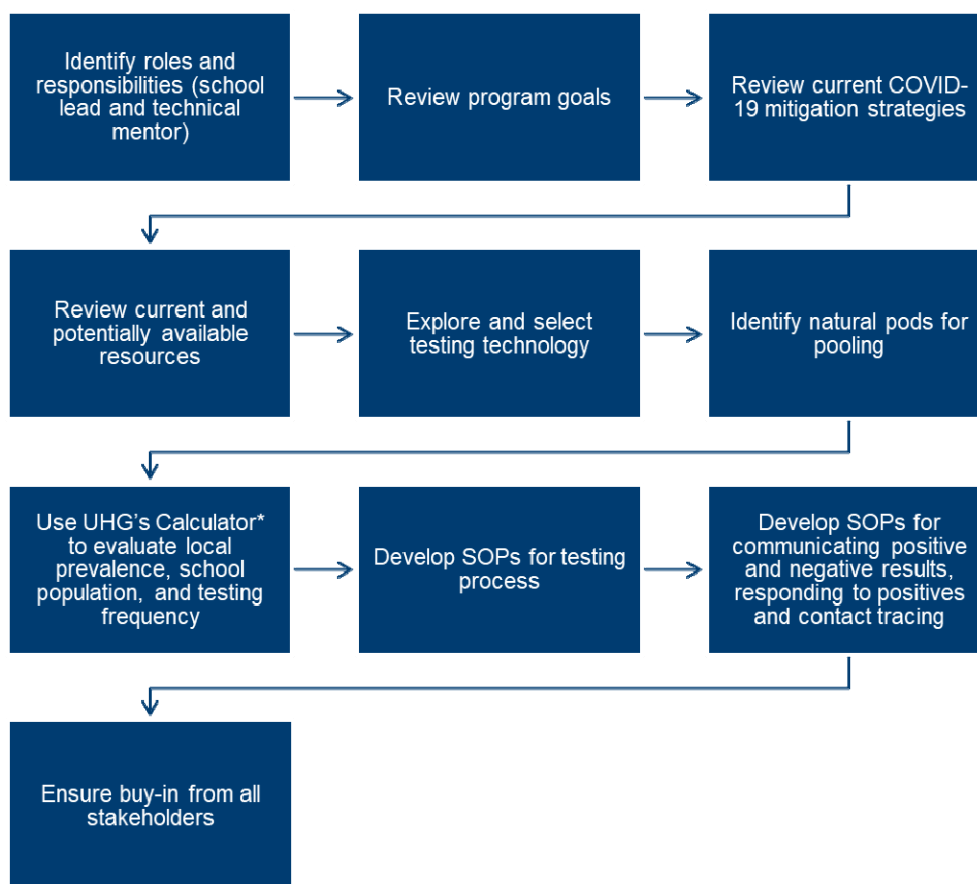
Identify roles and responsibilities (school lead and technical mentor)

Review program goals

Review current COVID-19 mitigation strategies

Review current and potentially available resources

Explore and select testing technology

Identify natural pods for pooling

Use UHG's Calculator* to evaluate local prevalence, school population, and testing frequency

Develop SOPs for testing process

Develop SOPs for communicating positive and negative results, responding to positives and contact tracing

Ensure buy-in from all stakeholders